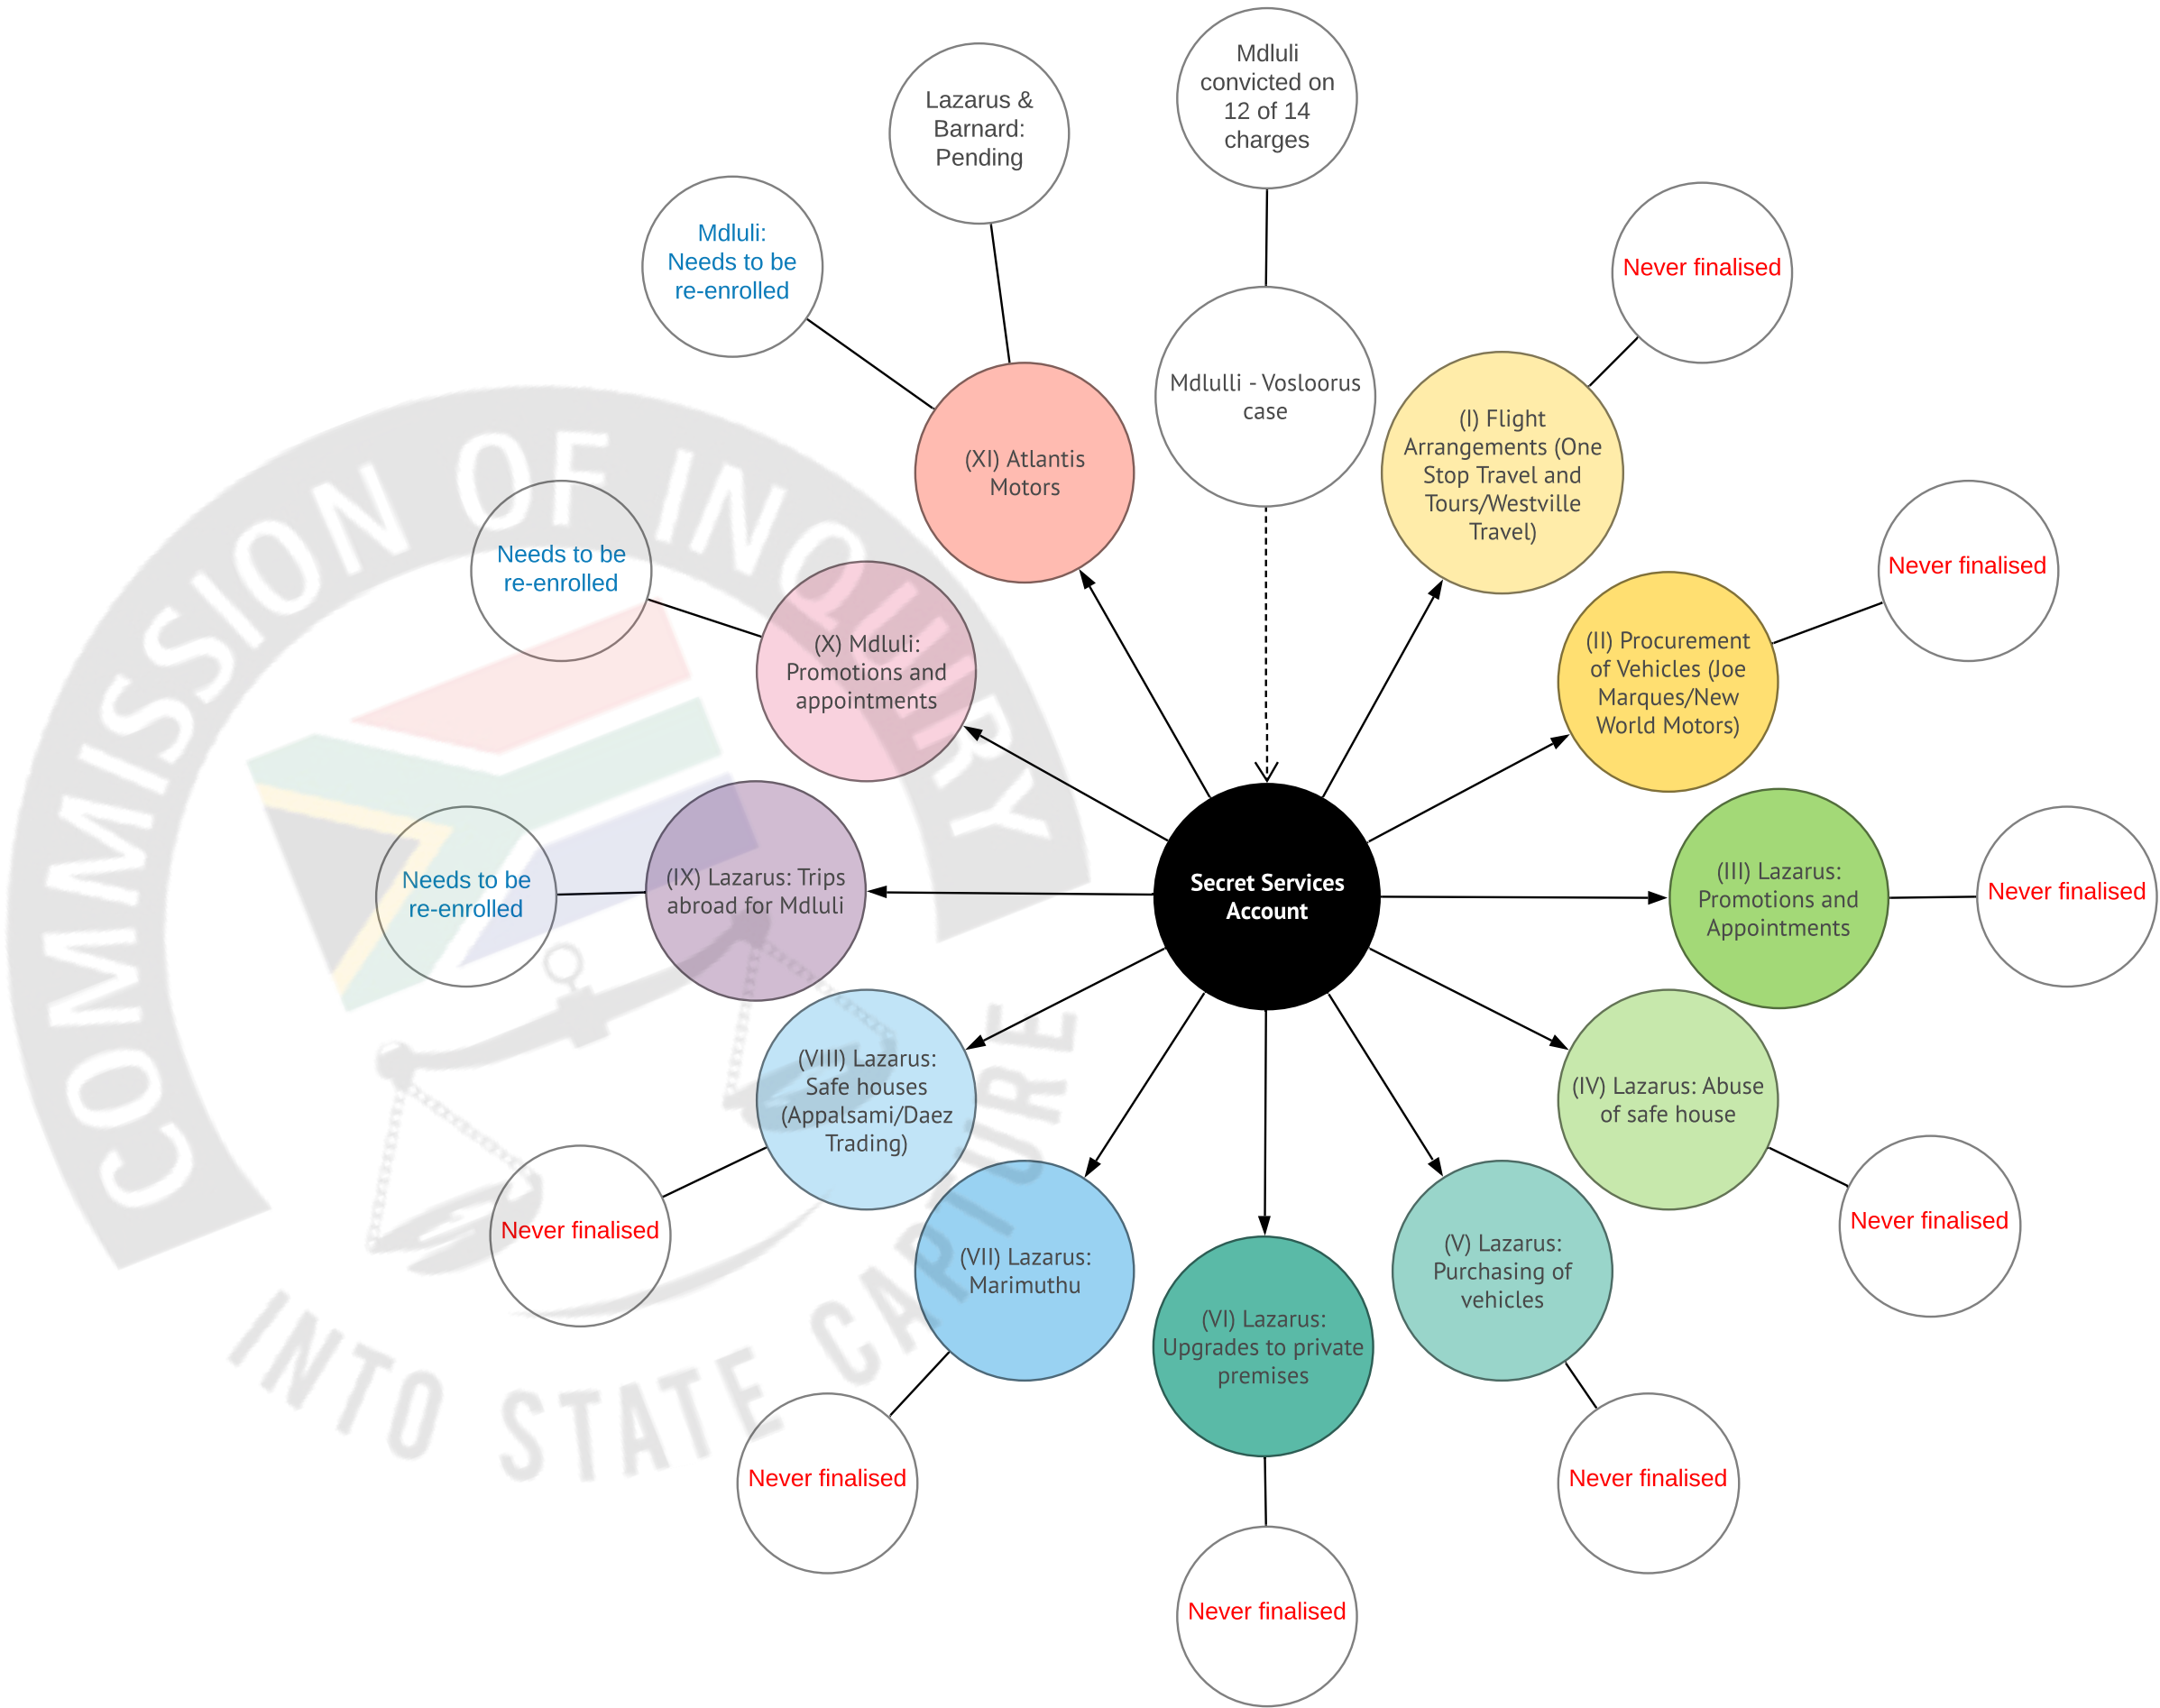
Secret Services Account

Mdlulli - Vosloorus case

Mdluli convicted on 12 of 14 charges

(I) Flight Arrangements (One Stop Travel and Tours/Westville Travel)

Never finalised

(II) Procurement of Vehicles (Joe Marques/New World Motors)

Never finalised

(III) Lazarus: Promotions and Appointments

Never finalised

(IV) Lazarus: Abuse of safe house

Never finalised

(V) Lazarus: Purchasing of vehicles

Never finalised

(VI) Lazarus: Upgrades to private premises

Never finalised

(VII) Lazarus: Marimuthu

Never finalised

(VIII) Lazarus: Safe houses (Appalsami/Daez Trading)

Never finalised

(IX) Lazarus: Trips abroad for Mdluli

Needs to be re-enrolled

(X) Mdluli: Promotions and appointments

Needs to be re-enrolled

(XI) Atlantis Motors

Mdluli: Needs to be re-enrolled

Lazarus & Barnard: Pending

COMMISSION OF INQUIRY INTO STATE CAPTURE